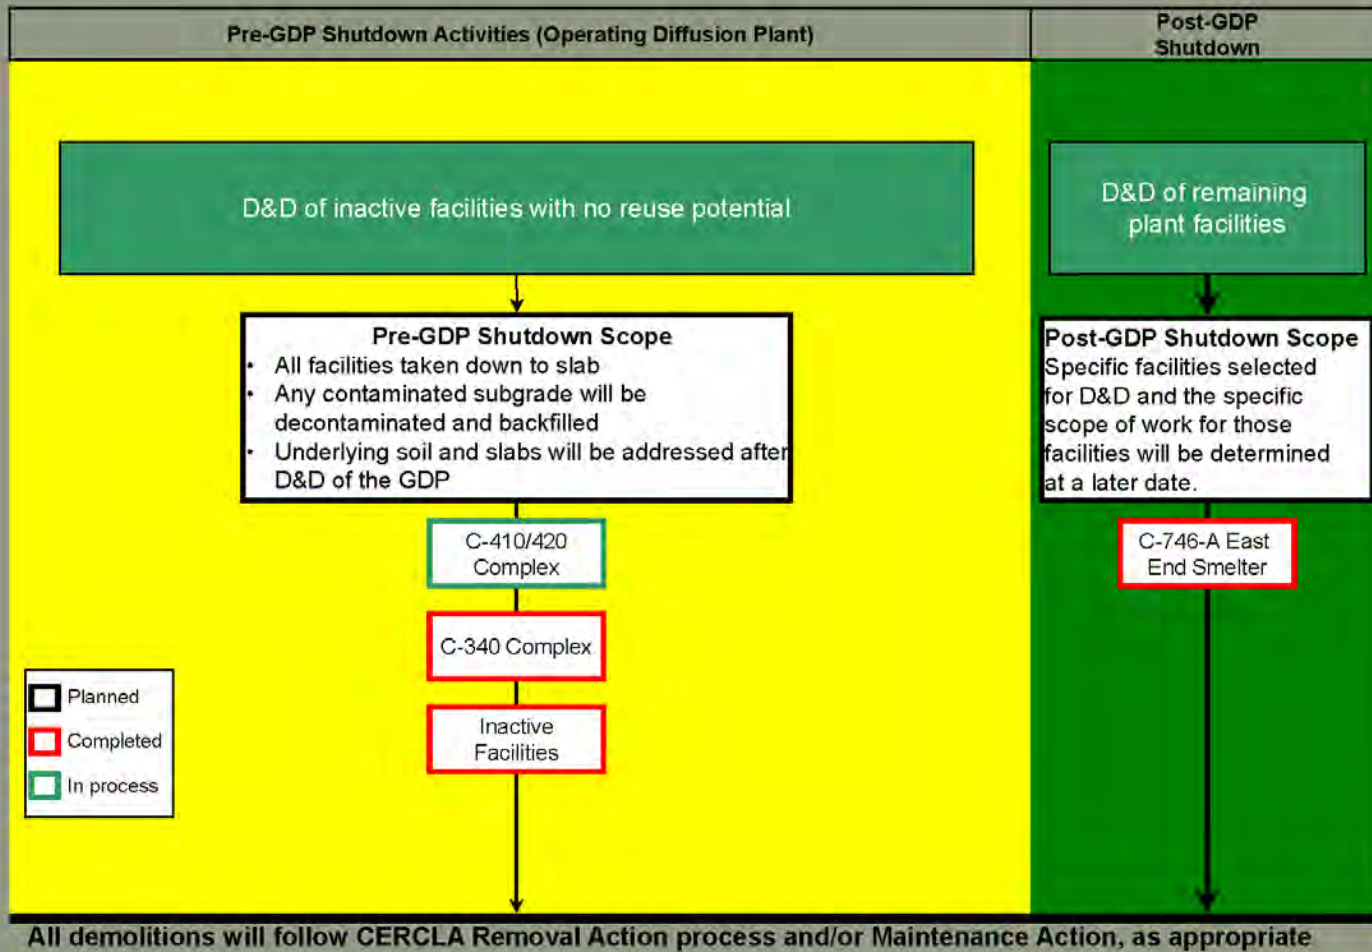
Pre-GDP Shutdown Activities (Operating Diffusion Plant)

Post-GDP Shutdown

D&D of inactive facilities with no reuse potential

D&D of remaining plant facilities

Pre-GDP Shutdown Scope
- All facilities taken down to slab
- Any contaminated subgrade will be decontaminated and backfilled
- Underlying soil and slabs will be addressed after D&D of the GDP

Post-GDP Shutdown Scope
Specific facilities selected for D&D and the specific scope of work for those facilities will be determined at a later date.

C-410/420 Complex

C-746-A East End Smelter

C-340 Complex

Inactive Facilities

Planned
Completed
In process

All demolitions will follow CERCLA Removal Action process and/or Maintenance Action, as appropriate